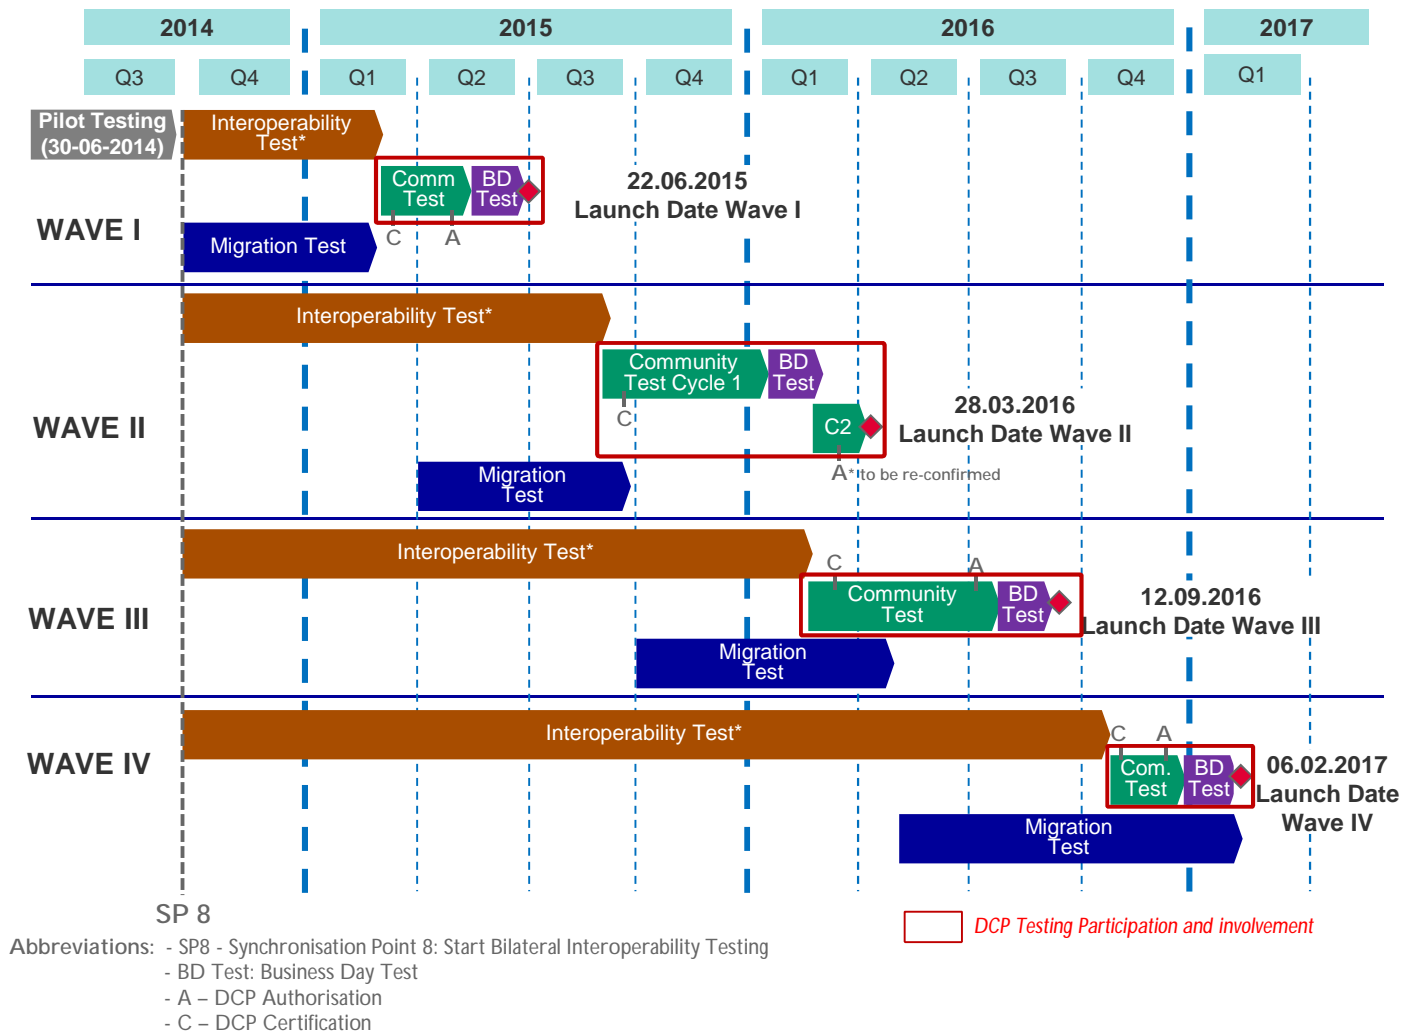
2014
2015
2016
2017
Q3 Q4 Q1 Q2 Q3 Q4 Q1 Q2 Q3 Q4 Q1

Pilot Testing (30-06-2014)
Interoperability Test*
Comm Test
BD Test
22.06.2015
Launch Date Wave I
WAVE I
Migration Test
C
A

Interoperability Test*
Community Test Cycle 1
BD Test
C
C2
28.03.2016
Launch Date Wave II
WAVE II
Migration Test
A
*to be re-confirmed

Interoperability Test*
C
A
Community Test
BD Test
12.09.2016
Launch Date Wave III
WAVE III
Migration Test

Interoperability Test*
C
A
WAVE IV
Com. Test
BD Test
06.02.2017
Launch Date Wave IV
Migration Test

SP 8

DCP Testing Participation and involvement

Abbreviations: - SP8 - Synchronisation Point 8: Start Bilateral Interoperability Testing
- BD Test: Business Day Test
- A – DCP Authorisation
- C – DCP Certification